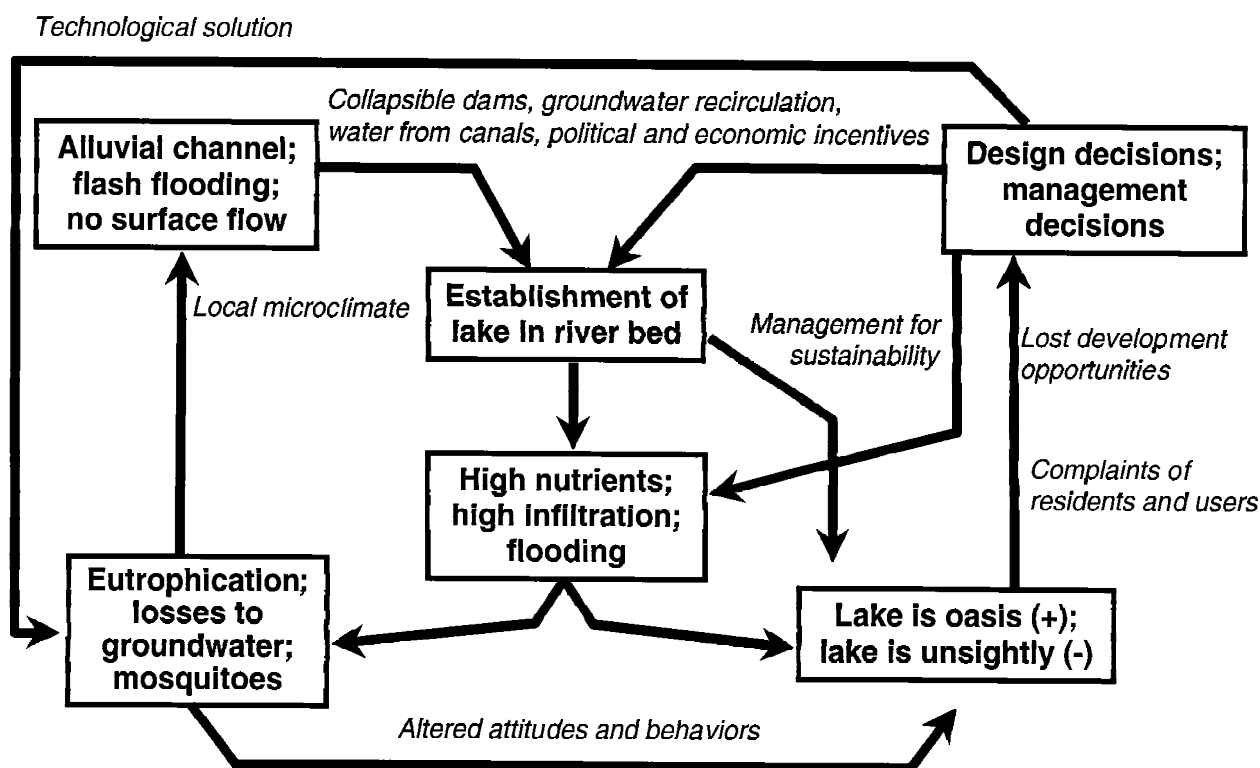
Technological solution

Collapsible dams, groundwater recirculation, water from canals, political and economic incentives

Alluvial channel; flash flooding; no surface flow

Design decisions; management decisions

Local microclimate

Establishment of lake in river bed

Management for sustainability

Lost development opportunities

High nutrients; high infiltration; flooding

Complaints of residents and users

Eutrophication; losses to groundwater; mosquitoes

Lake is oasis (+); lake is unsightly (-)

Altered attitudes and behaviors